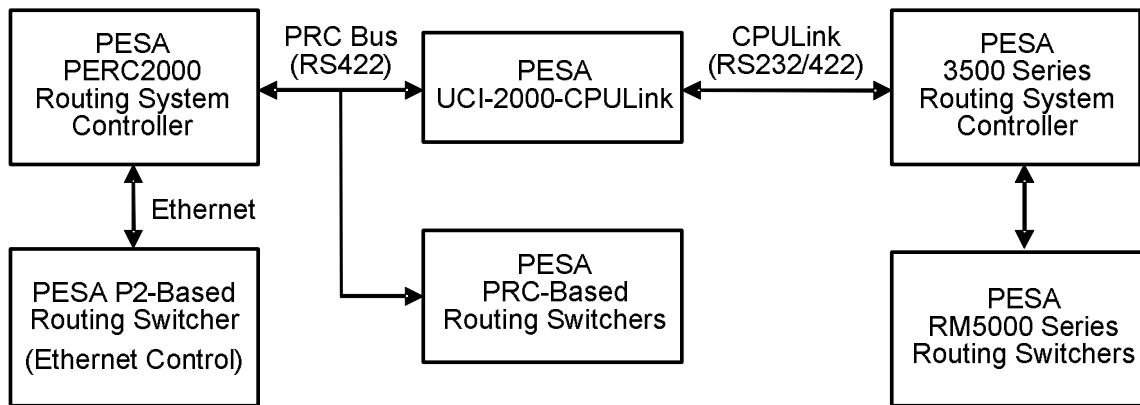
PESA
PERC2000
Routing System
Controller

PRC Bus
(RS422)

PESA
UCI-2000-CPULink

CPULink
(RS232/422)

PESA
3500 Series
Routing System
Controller

Ethernet

PESA P2-Based
Routing Switcher
(Ethernet Control)

PESA
PRC-Based
Routing Switchers

PESA
RM5000 Series
Routing Switchers